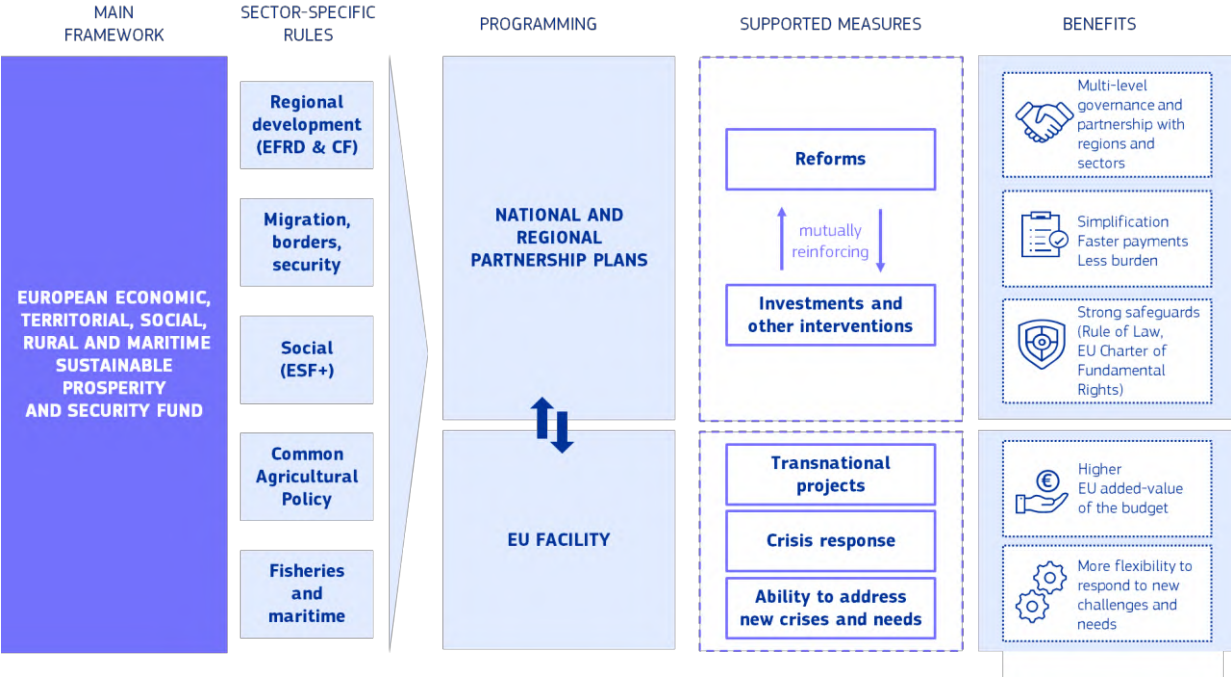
MAIN FRAMEWORK

SECTOR-SPECIFIC RULES

PROGRAMMING

SUPPORTED MEASURES

BENEFITS

EUROPEAN ECONOMIC, TERRITORIAL, SOCIAL, RURAL AND MARITIME SUSTAINABLE PROSPERITY AND SECURITY FUND

Regional development (EFRD & CF)

Migration, borders, security

Social (ESF+)

Common Agricultural Policy

Fisheries and maritime

NATIONAL AND REGIONAL PARTNERSHIP PLANS

EU FACILITY

Reforms

mutually reinforcing

Investments and other interventions

Transnational projects

Crisis response

Ability to address new crises and needs

Multi-level governance and partnership with regions and sectors

Simplification
Faster payments
Less burden

Strong safeguards (Rule of Law, EU Charter of Fundamental Rights)

Higher EU added-value of the budget

More flexibility to respond to new challenges and needs